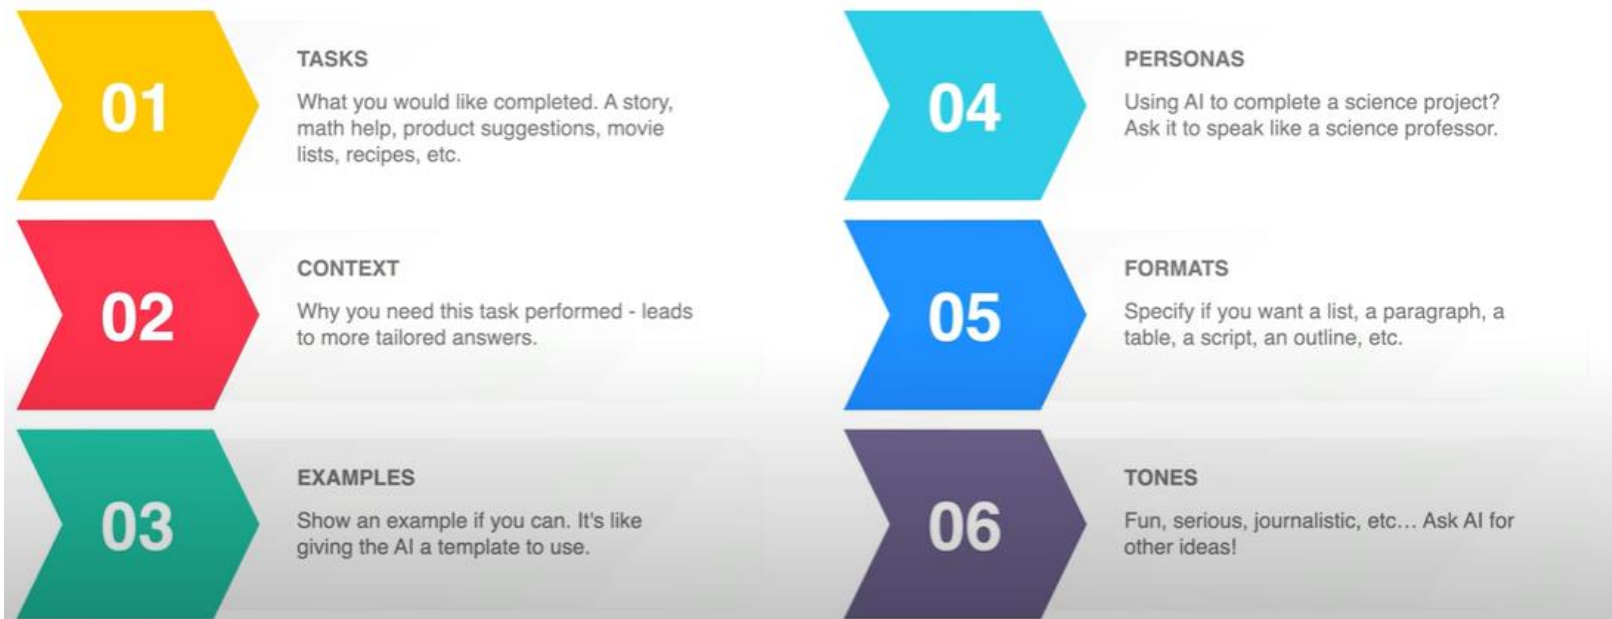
01

TASKS

What you would like completed. A story, math help, product suggestions, movie lists, recipes, etc.

02

CONTEXT

Why you need this task performed - leads to more tailored answers.

03

EXAMPLES

Show an example if you can. It's like giving the AI a template to use.

04

PERSONAS

Using AI to complete a science project? Ask it to speak like a science professor.

05

FORMATS

Specify if you want a list, a paragraph, a table, a script, an outline, etc.

06

TONES

Fun, serious, journalistic, etc… Ask AI for other ideas!